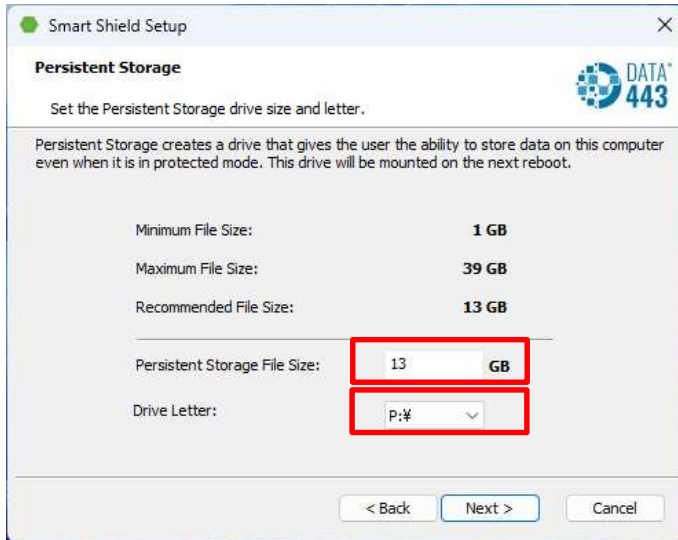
Smart Shield Setup

×

Persistent Storage

Set the Persistent Storage drive size and letter.

DATA 443

Persistent Storage creates a drive that gives the user the ability to store data on this computer even when it is in protected mode. This drive will be mounted on the next reboot.

Minimum File Size: 1 GB

Maximum File Size: 39 GB

Recommended File Size: 13 GB

Persistent Storage File Size: 13 GB

Drive Letter: P:¥

< Back Next > Cancel